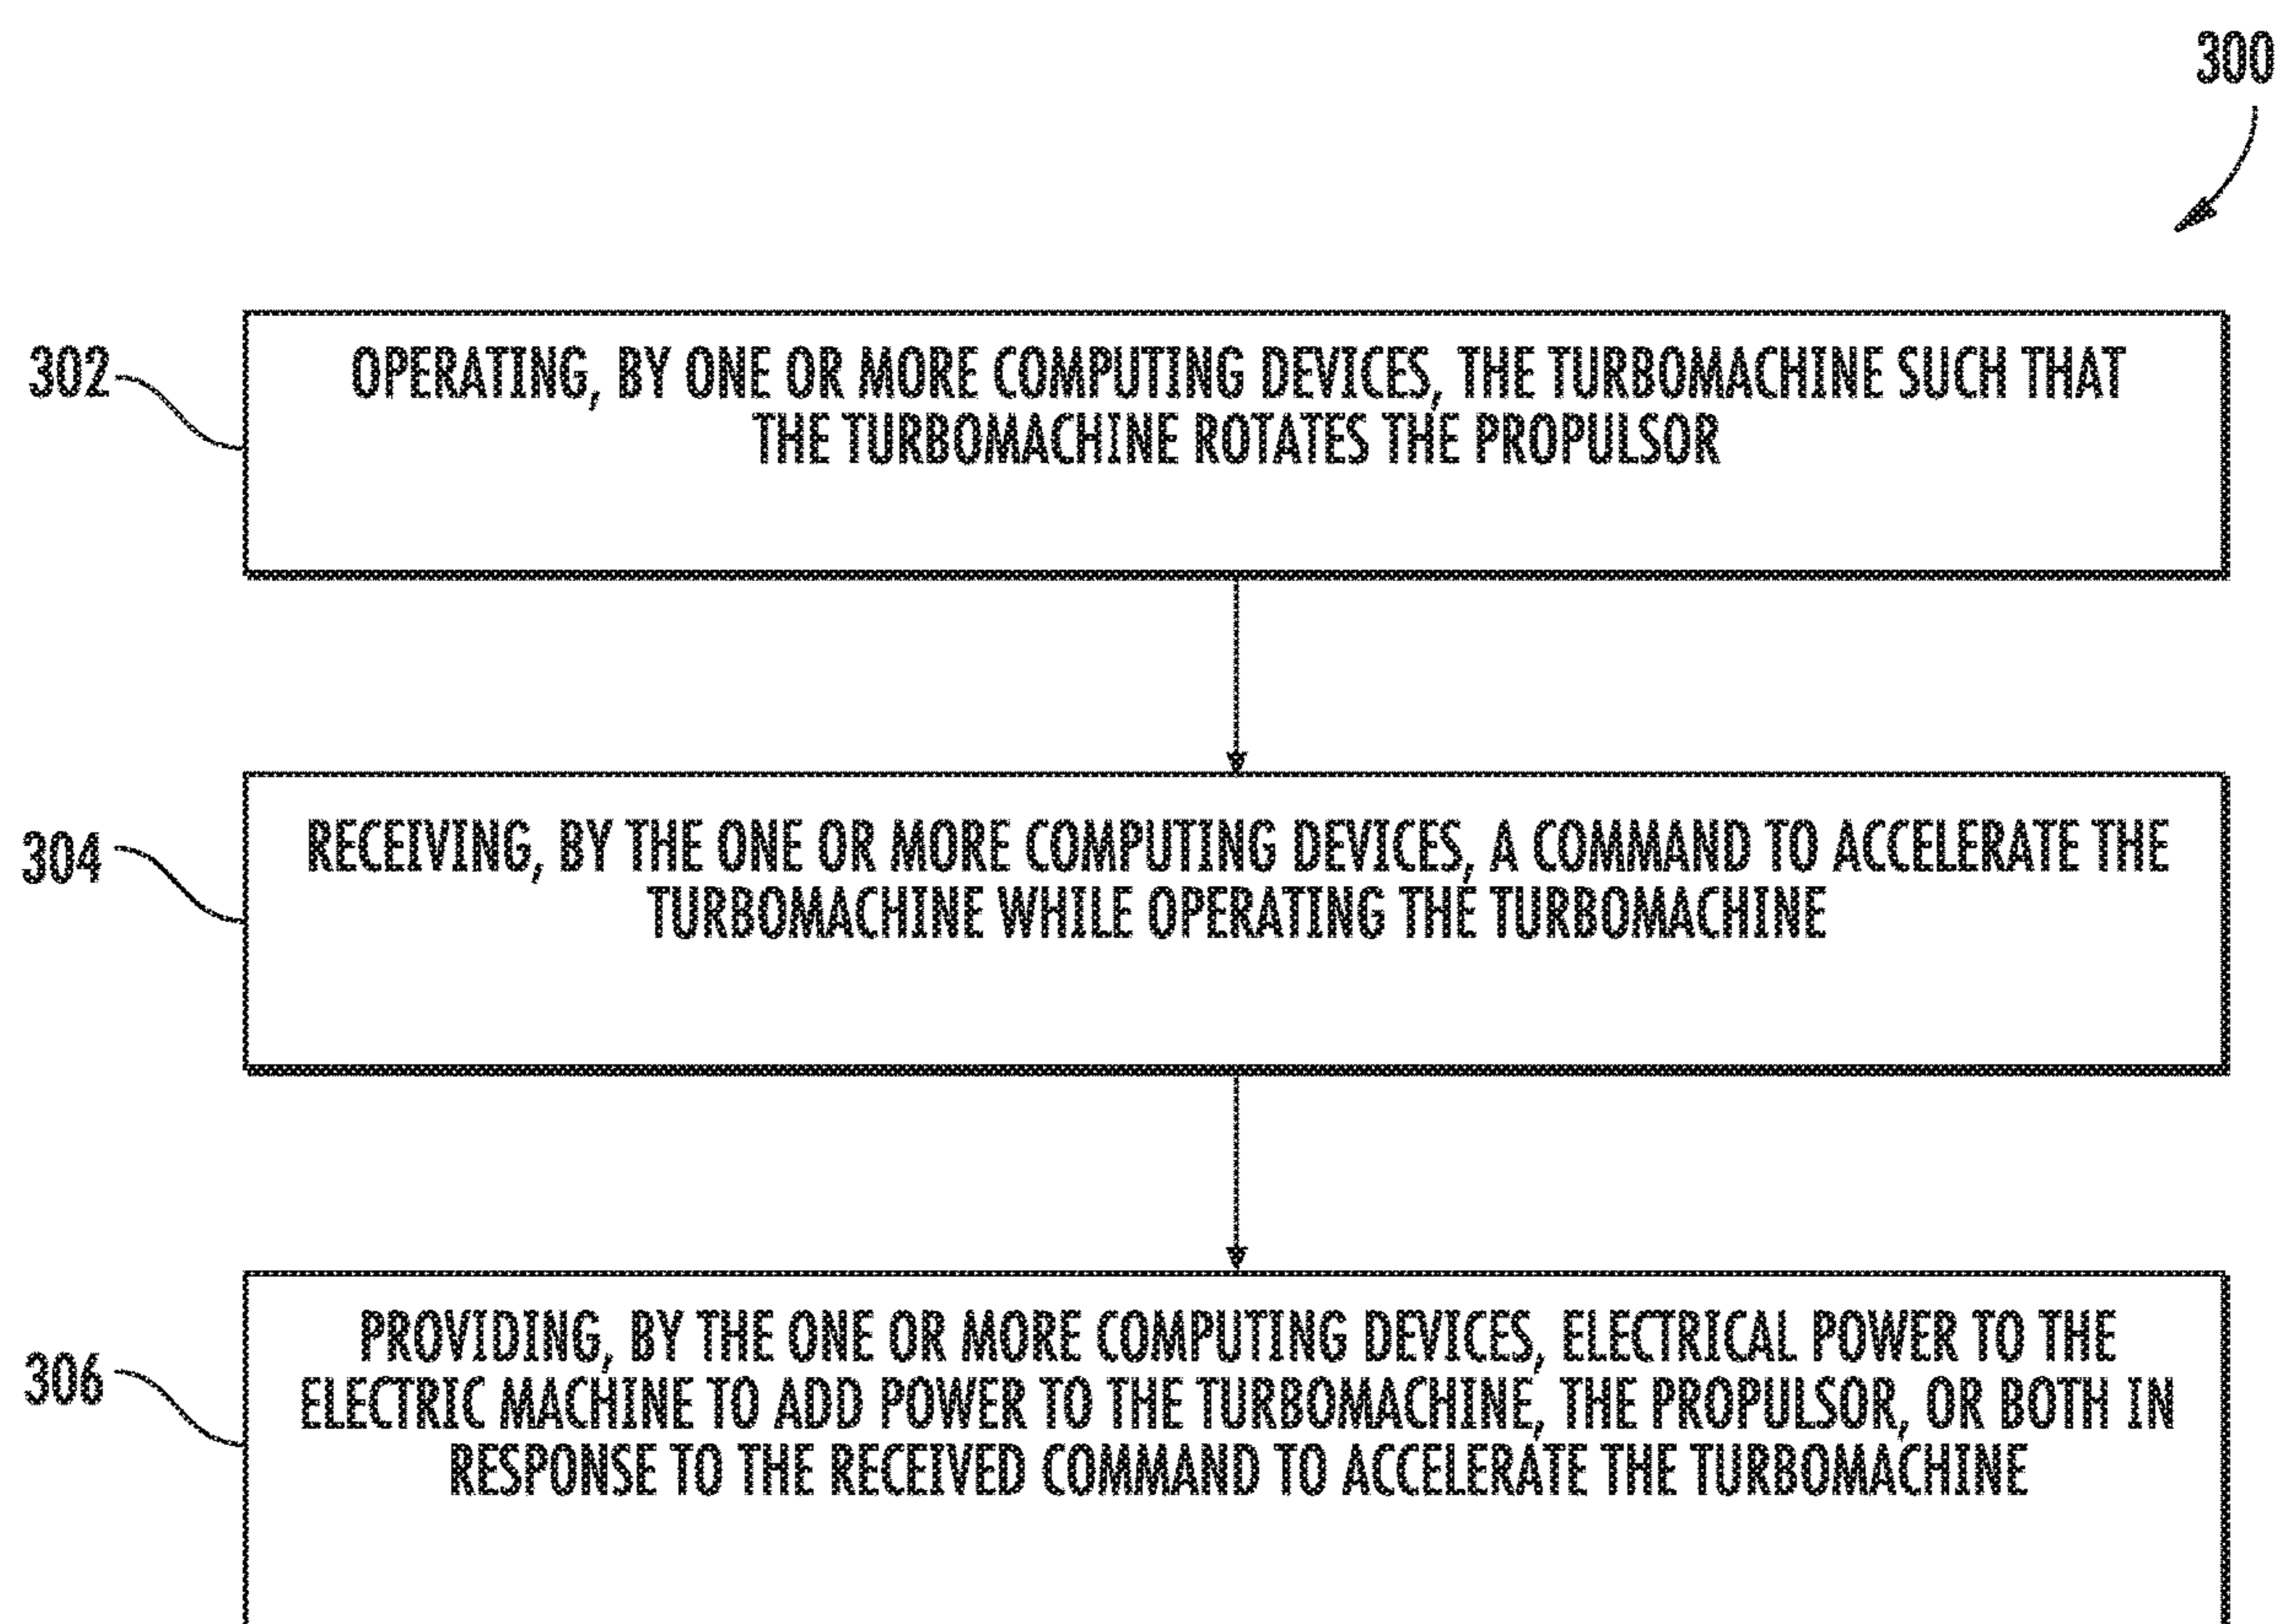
300

302

OPERATING, BY ONE OR MORE COMPUTING DEVICES, THE TURBOMACHINE SUCH THAT THE TURBOMACHINE ROTATES THE PROPULSOR

304

RECEIVING, BY THE ONE OR MORE COMPUTING DEVICES, A COMMAND TO ACCELERATE THE TURBOMACHINE WHILE OPERATING THE TURBOMACHINE

306

PROVIDING, BY THE ONE OR MORE COMPUTING DEVICES, ELECTRICAL POWER TO THE ELECTRIC MACHINE TO ADD POWER TO THE TURBOMACHINE, THE PROPULSOR, OR BOTH IN RESPONSE TO THE RECEIVED COMMAND TO ACCELERATE THE TURBOMACHINE